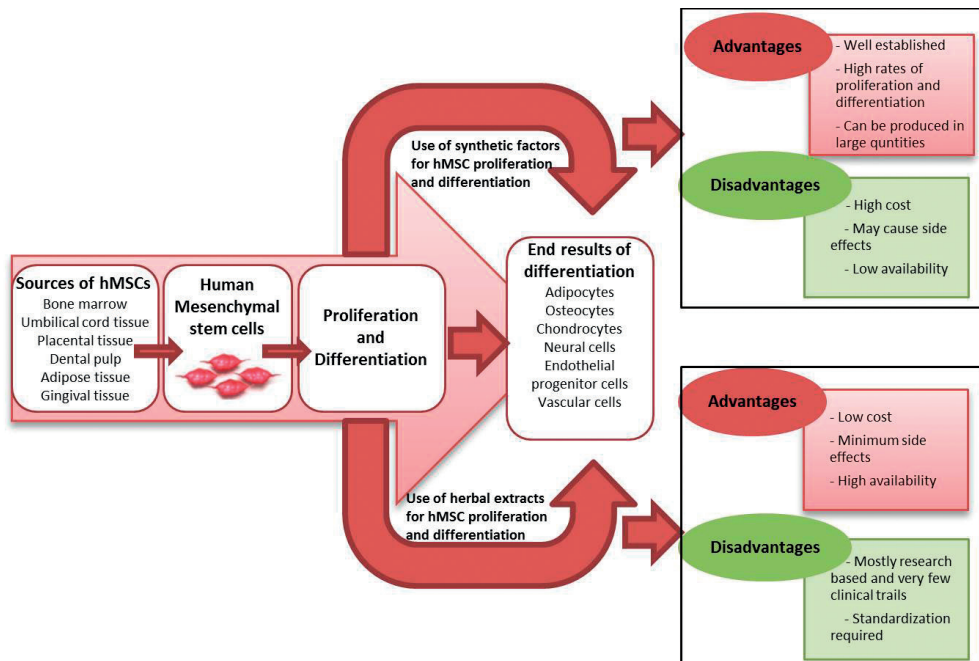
Sources of hMSCs
Bone marrow
Umbilical cord tissue
Placental tissue
Dental pulp
Adipose tissue
Gingival tissue

Human Mesenchymal stem cells

Proliferation and Differentiation

End results of differentiation
Adipocytes
Osteocytes
Chondrocytes
Neural cells
Endothelial progenitor cells
Vascular cells

Use of synthetic factors for hMSC proliferation and differentiation

Advantages
- Well established
- High rates of proliferation and differentiation
- Can be produced in large quntities

Disadvantages
- High cost
- May cause side effects
- Low availability

Use of herbal extracts for hMSC proliferation and differentiation

Advantages
- Low cost
- Minimum side effects
- High availability

Disadvantages
- Mostly research based and very few clinical trails
- Standardization required